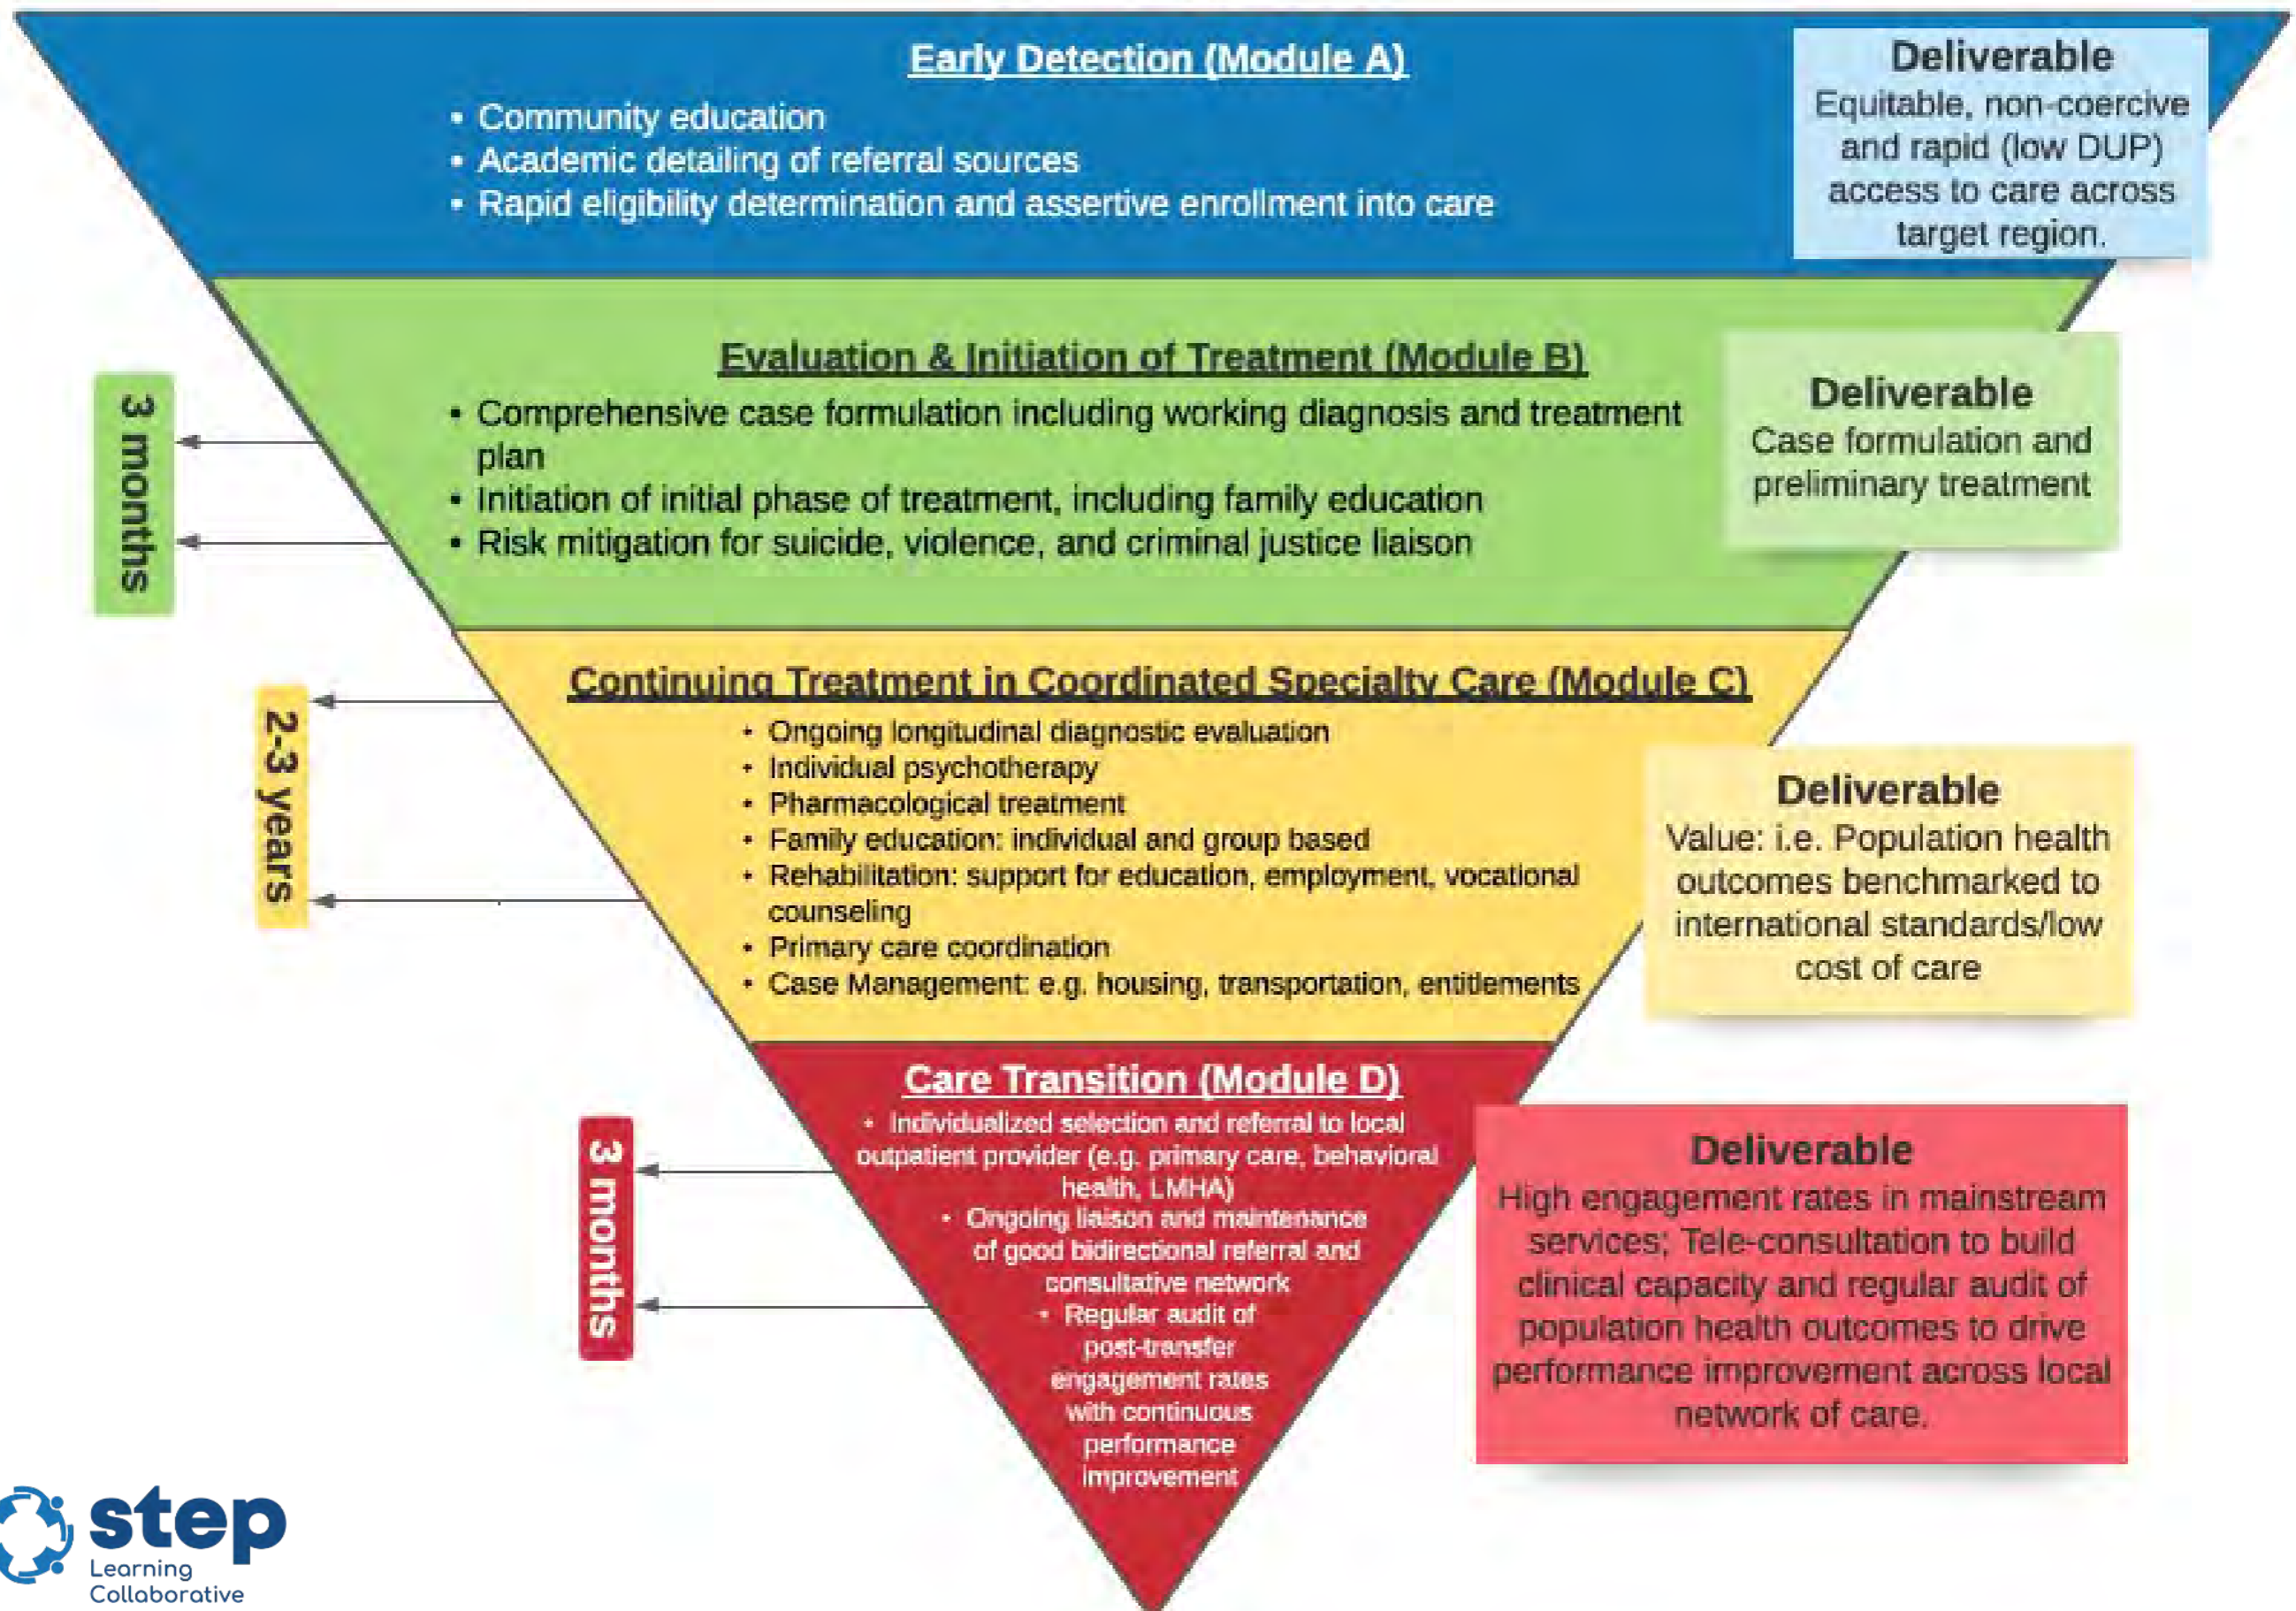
Early Detection (Module A)

- Community education
- Academic detailing of referral sources
- Rapid eligibility determination and assertive enrollment into care

Deliverable
Equitable, non-coercive and rapid (low DUP) access to care across target region.

3 months

Evaluation & Initiation of Treatment (Module B)

- Comprehensive case formulation including working diagnosis and treatment plan
- Initiation of initial phase of treatment, including family education
- Risk mitigation for suicide, violence, and criminal justice liaison

Deliverable
Case formulation and preliminary treatment

2-3 years

Continuing Treatment in Coordinated Specialty Care (Module C)

- Ongoing longitudinal diagnostic evaluation
- Individual psychotherapy
- Pharmacological treatment
- Family education: individual and group based
- Rehabilitation: support for education, employment, vocational counseling
- Primary care coordination
- Case Management: e.g. housing, transportation, entitlements

Deliverable
Value: i.e. Population health outcomes benchmarked to international standards/low cost of care

3 months

Care Transition (Module D)

- Individualized selection and referral to local outpatient provider (e.g. primary care, behavioral health, LMHA)
- Ongoing liaison and maintenance of good bidirectional referral and consultative network
- Regular audit of post-transfer engagement rates with continuous performance improvement

Deliverable
High engagement rates in mainstream services; Tele-consultation to build clinical capacity and regular audit of population health outcomes to drive performance improvement across local network of care.

step
Learning
Collaborative